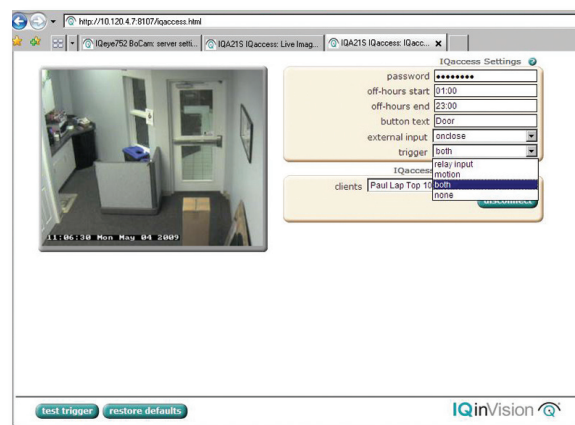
http://10.120.4.7:8107/iqaccess.html

IQeye752 BoCam: server setti...
IQA21S IQaccess: Live Imag...
IQA21S IQaccess: IQacc...

11:06:30 Mon May 04 2009

IQaccess Settings

| | |
|---|---|
| password | •••••••• |
| off-hours start | 01:00 |
| off-hours end | 23:00 |
| button text | Door |
| external input | onclose |
| trigger | both |

relay input
motion
both
none

IQaccess

clients Paul Lap Top 10

disconnect

test trigger restore defaults

IQinVision